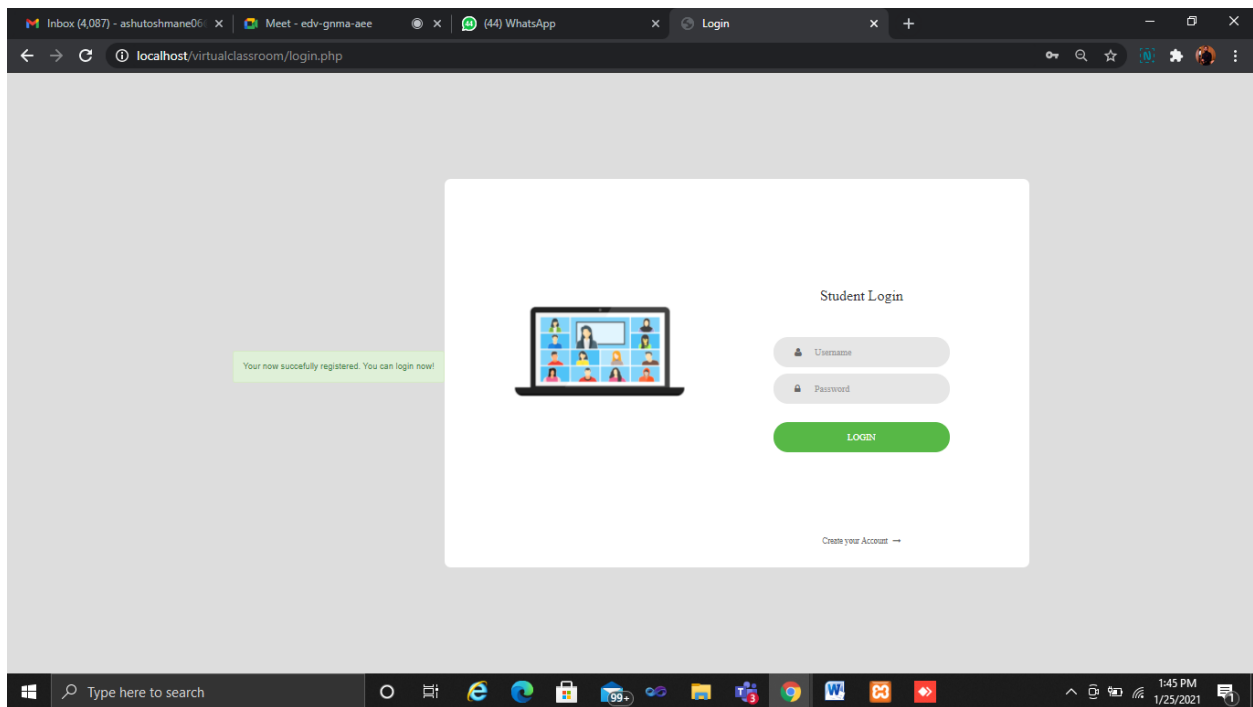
Inbox (4,087) - ashutoshmane06 ×
Meet - edv-gnma-aee
×
(44) WhatsApp ×
Login ×
+

localhost/virtualclassroom/login.php

Your now succefully registered. You can login now!

Student Login

Username

Password

LOGIN

Create your Account →

Type here to search

99+

3

1:45 PM
1/25/2021